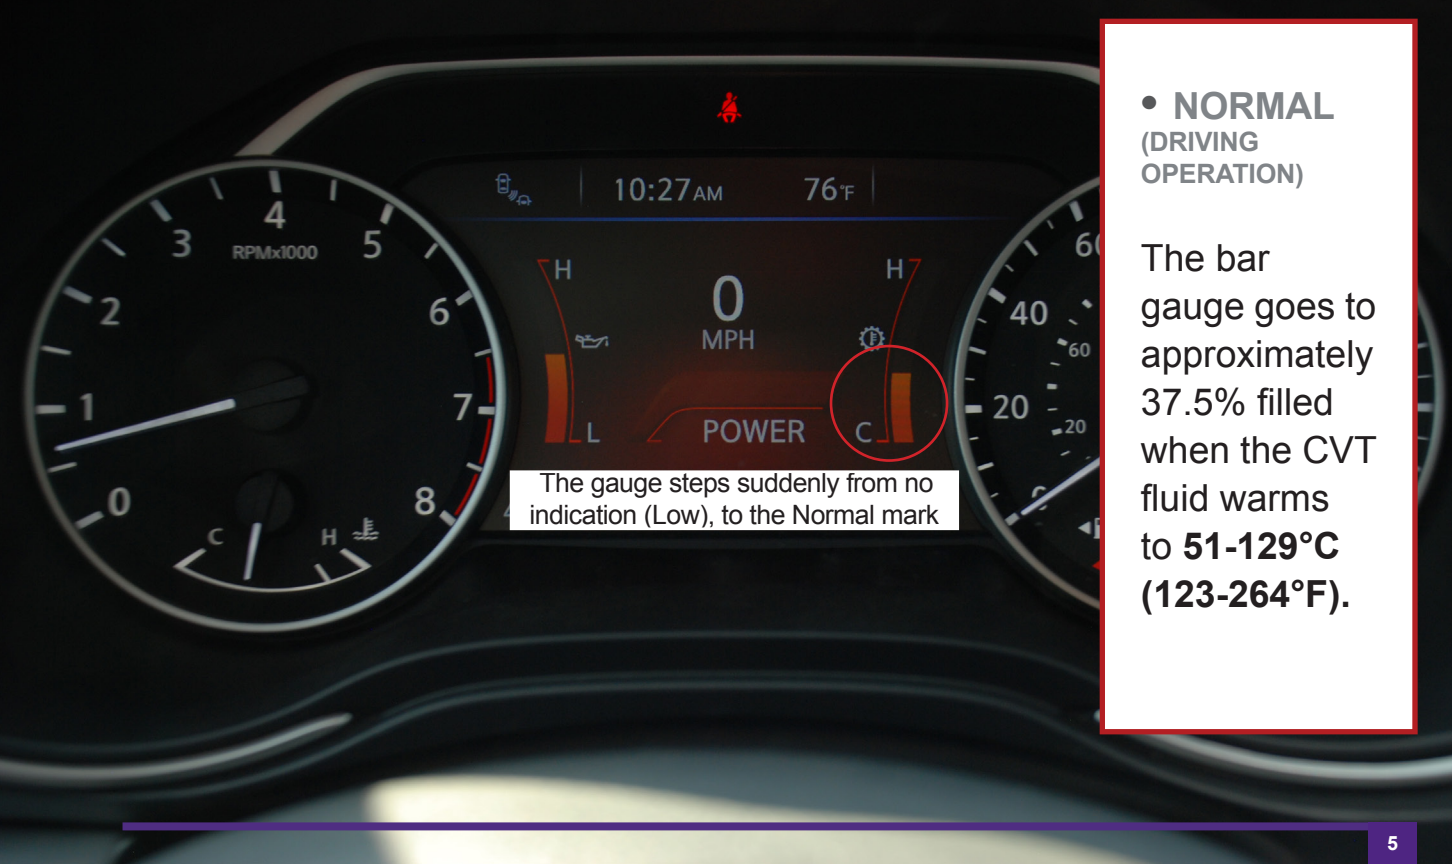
4
3
5
RPMx1000
2
6
1
7
0
8
C
H
10:27AM
76°F
H
L
0
MPH
POWER
H
C
60
40
60
20
20

The gauge steps suddenly from no indication (Low), to the Normal mark

• NORMAL (DRIVING OPERATION)

The bar gauge goes to approximately 37.5% filled when the CVT fluid warms to **51-129°C (123-264°F).**

5